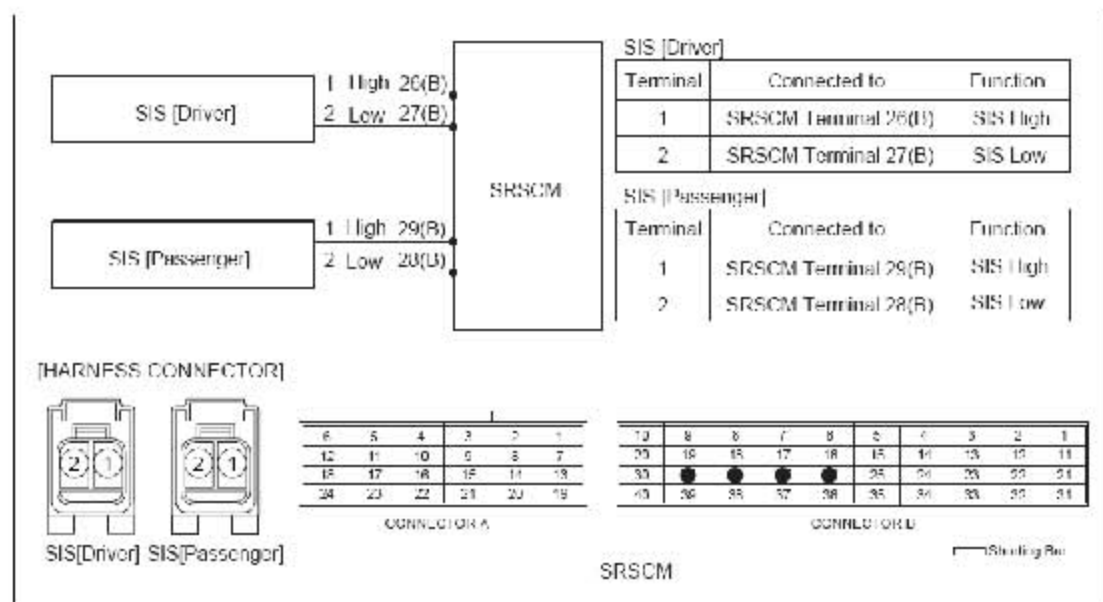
SIS [Driver]

1 High 26(B)
2 Low 27(B)

SRSCM

SIS [Passenger]

1 High 29(B)
2 Low 28(B)

SIS [Driver]

| Terminal | Connected to | Function |
|---|---|---|
| 1 | SRSCM Terminal 26(B) | SIS High |
| 2 | SRSCM Terminal 27(B) | SIS Low |

SIS [Passenger]

| Terminal | Connected to | Function |
|---|---|---|
| 1 | SRSCM Terminal 29(B) | SIS High |
| 2 | SRSCM Terminal 28(B) | SIS Low |

[HARNESS CONNECTOR]

2 1
2 1

SIS[Driver] SIS[Passenger]

| 6 | 5 | 4 | 3 | 2 | 1 |
|---|---|---|---|---|---|
| 12 | 11 | 10 | 9 | 8 | 7 |
| 18 | 17 | 16 | 15 | 14 | 13 |
| 24 | 23 | 22 | 21 | 20 | 19 |

CONNECTOR A

| 10 | 9 | 8 | 7 | 6 | 5 | 4 | 3 | 2 | 1 |
|---|---|---|---|---|---|---|---|---|---|
| 20 | 19 | 18 | 17 | 16 | 15 | 14 | 13 | 12 | 11 |
| 30 | ● | ● | ● | ● | 25 | 24 | 23 | 22 | 21 |
| 40 | 39 | 38 | 37 | 36 | 35 | 34 | 33 | 32 | 31 |

CONNECTOR B

Shorting Bar

SRSCM